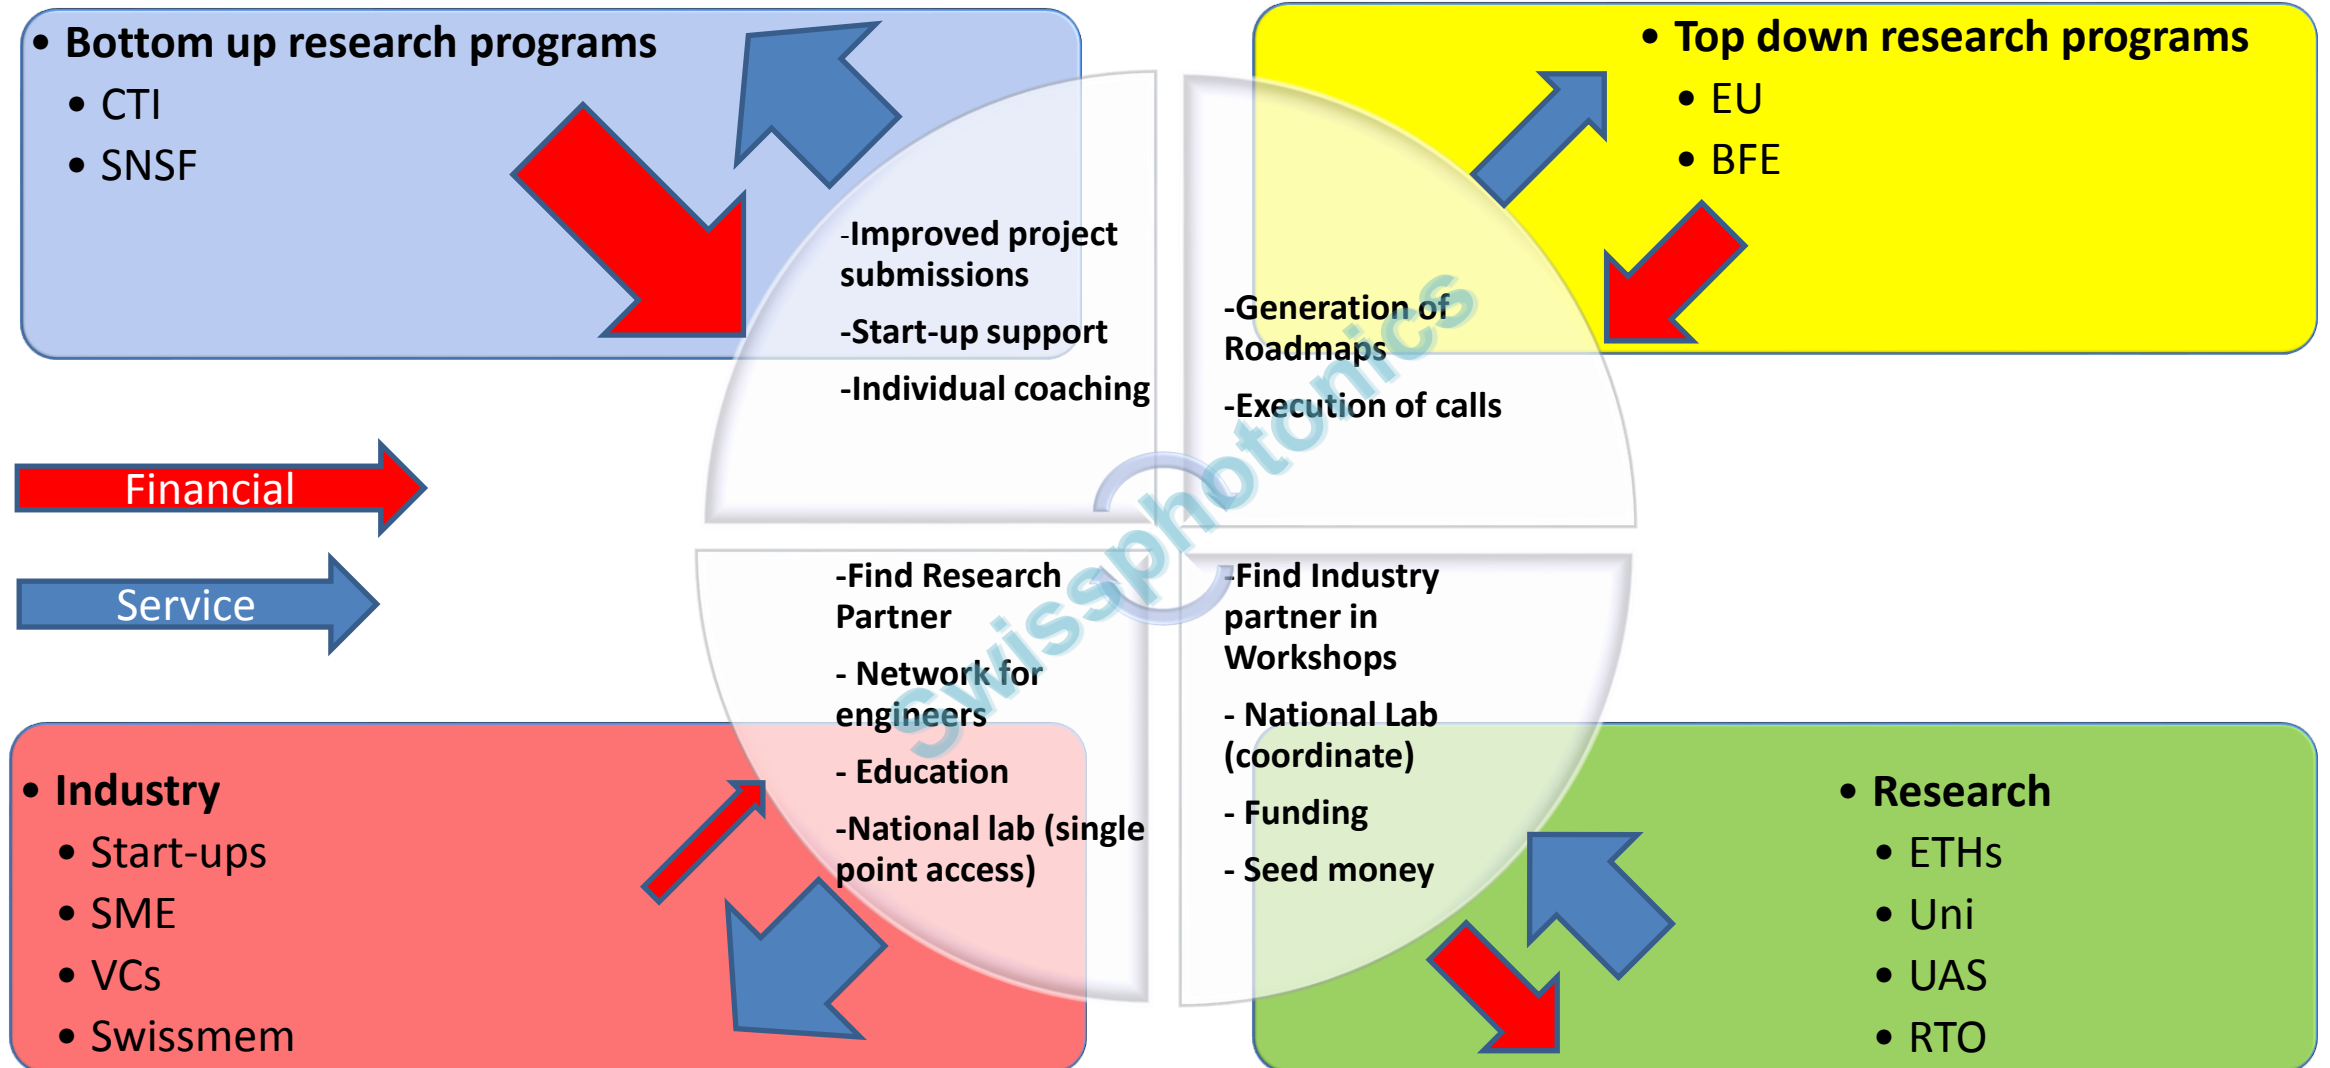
• Bottom up research programs
• CTI
• SNSF

• Top down research programs
• EU
• BFE

-Improved project submissions

-Start-up support

-Individual coaching

-Generation of Roadmaps

-Execution of calls

Financial

Service

Swissphotonics

-Find Research Partner

- Network for engineers

- Education

-National lab (single point access)

-Find Industry partner in Workshops

- National Lab (coordinate)

- Funding

- Seed money

• Industry
• Start-ups
• SME
• VCs
• Swissmem

• Research
• ETHs
• Uni
• UAS
• RTO